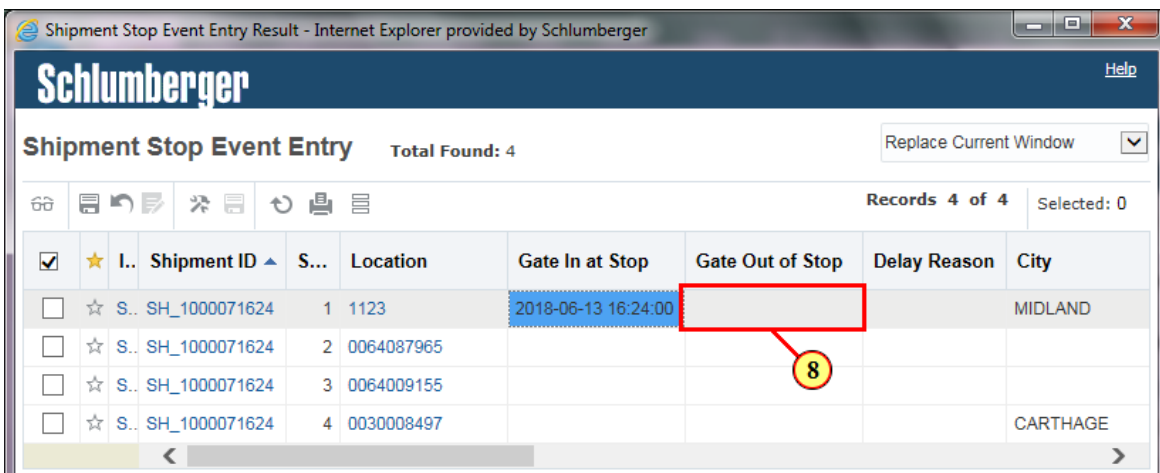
Shipment Stop Event Entry Result - Internet Explorer provided by Schlumberger

Schlumberger

Help

Shipment Stop Event Entry Total Found: 4

Replace Current Window

Records 4 of 4 Selected: 0

| | | I.. | Shipment ID | S... | Location | Gate In at Stop | Gate Out of Stop | Delay Reason | City |
|---|---|---|---|---|---|---|---|---|---|
| | | S.. | SH_1000071624 | 1 | 1123 | 2018-06-13 16:24:00 | | | MIDLAND |
| | | S.. | SH_1000071624 | 2 | 0064087965 | | | | |
| | | S.. | SH_1000071624 | 3 | 0064009155 | | | | |
| | | S.. | SH_1000071624 | 4 | 0030008497 | | | | CARTHAGE |

8